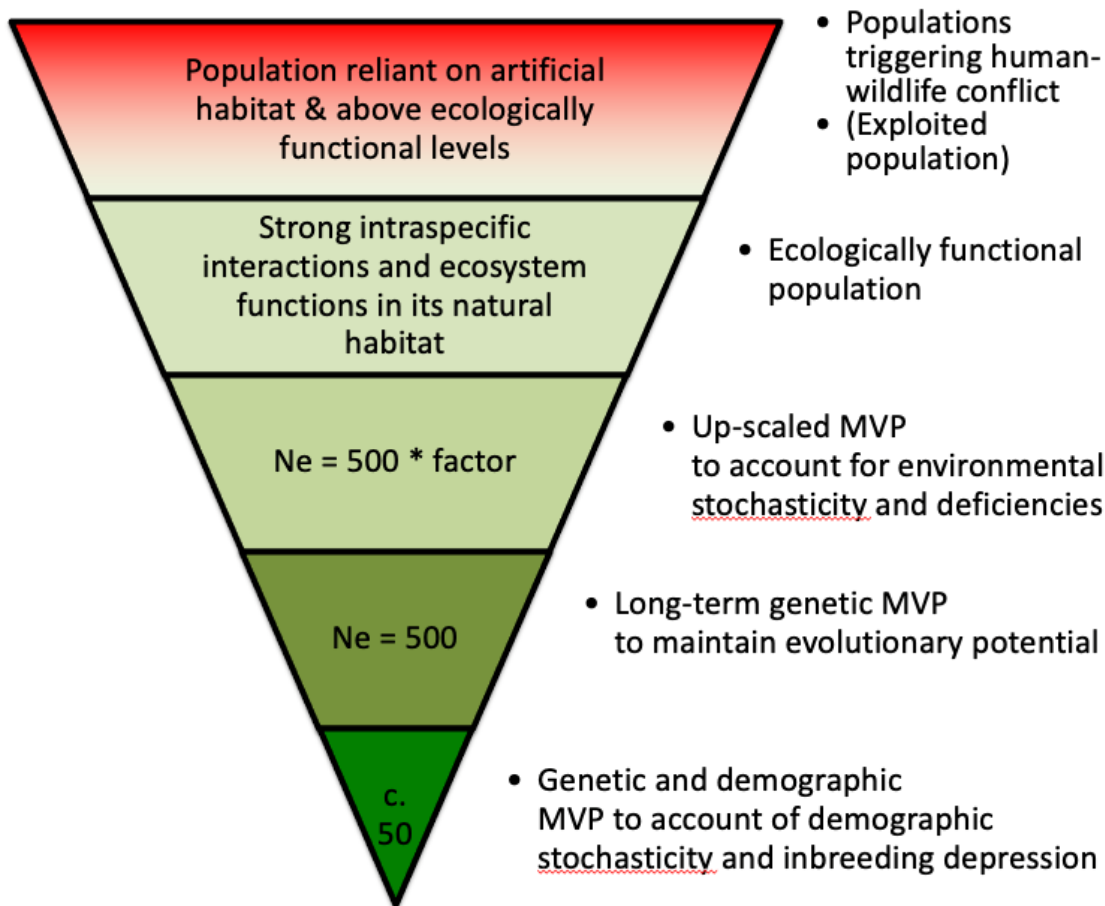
Population reliant on artificial habitat & above ecologically functional levels

Strong intraspecific interactions and ecosystem functions in its natural habitat

Ne = 500 * factor

Ne = 500

c. 50

• Populations triggering human-wildlife conflict
• (Exploited population)

• Ecologically functional population

• Up-scaled MVP to account for environmental stochasticity and deficiencies

• Long-term genetic MVP to maintain evolutionary potential

• Genetic and demographic MVP to account of demographic stochasticity and inbreeding depression